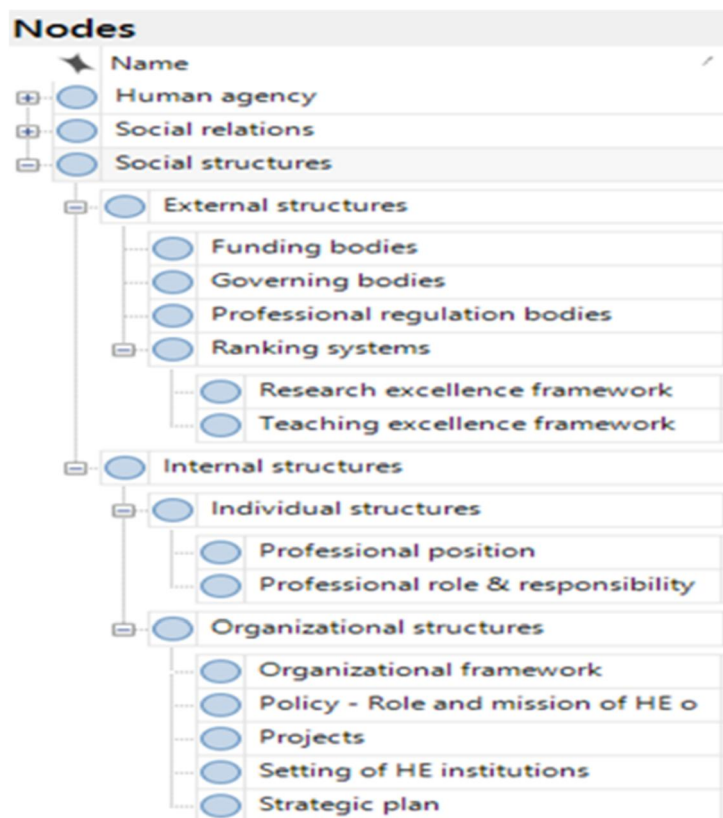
Nodes

Name

Human agency

Social relations

Social structures

External structures

Funding bodies

Governing bodies

Professional regulation bodies

Ranking systems

Research excellence framework

Teaching excellence framework

Internal structures

Individual structures

Professional position

Professional role & responsibility

Organizational structures

Organizational framework

Policy - Role and mission of HE o

Projects

Setting of HE institutions

Strategic plan